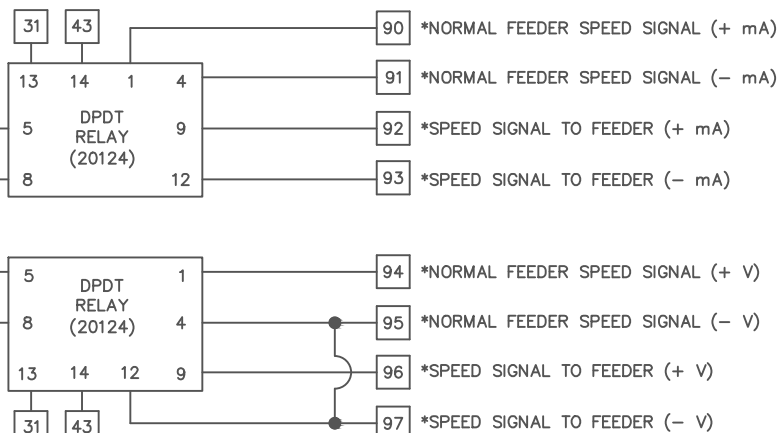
31
43
13
14
1
4
5
DPDT RELAY (20124)
9
8
12

90 *NORMAL FEEDER SPEED SIGNAL (+ mA)
91 *NORMAL FEEDER SPEED SIGNAL (– mA)
92 *SPEED SIGNAL TO FEEDER (+ mA)
93 *SPEED SIGNAL TO FEEDER (– mA)

5
DPDT RELAY (20124)
1
8
4
13
14
12
9
31
43

94 *NORMAL FEEDER SPEED SIGNAL (+ V)
95 *NORMAL FEEDER SPEED SIGNAL (– V)
96 *SPEED SIGNAL TO FEEDER (+ V)
97 *SPEED SIGNAL TO FEEDER (– V)